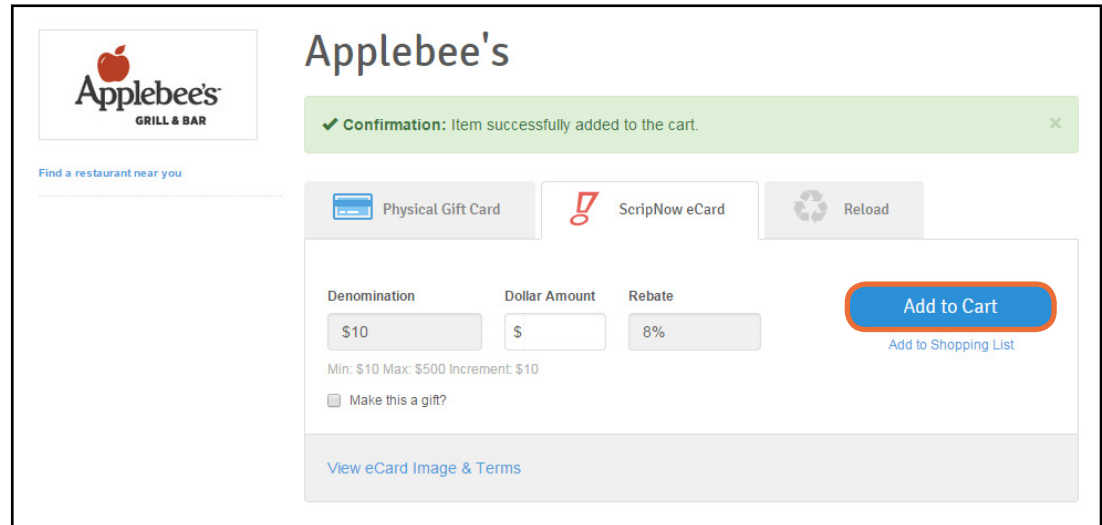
Applebee's
GRILL & BAR

Find a restaurant near you

Applebee's

✔ Confirmation: Item successfully added to the cart.

×

Physical Gift Card

ScripNow eCard

Reload

Denomination

$10

Dollar Amount

$

Rebate

8%

Min: $10 Max: $500 Increment: $10

Make this a gift?

Add to Cart

Add to Shopping List

View eCard Image & Terms